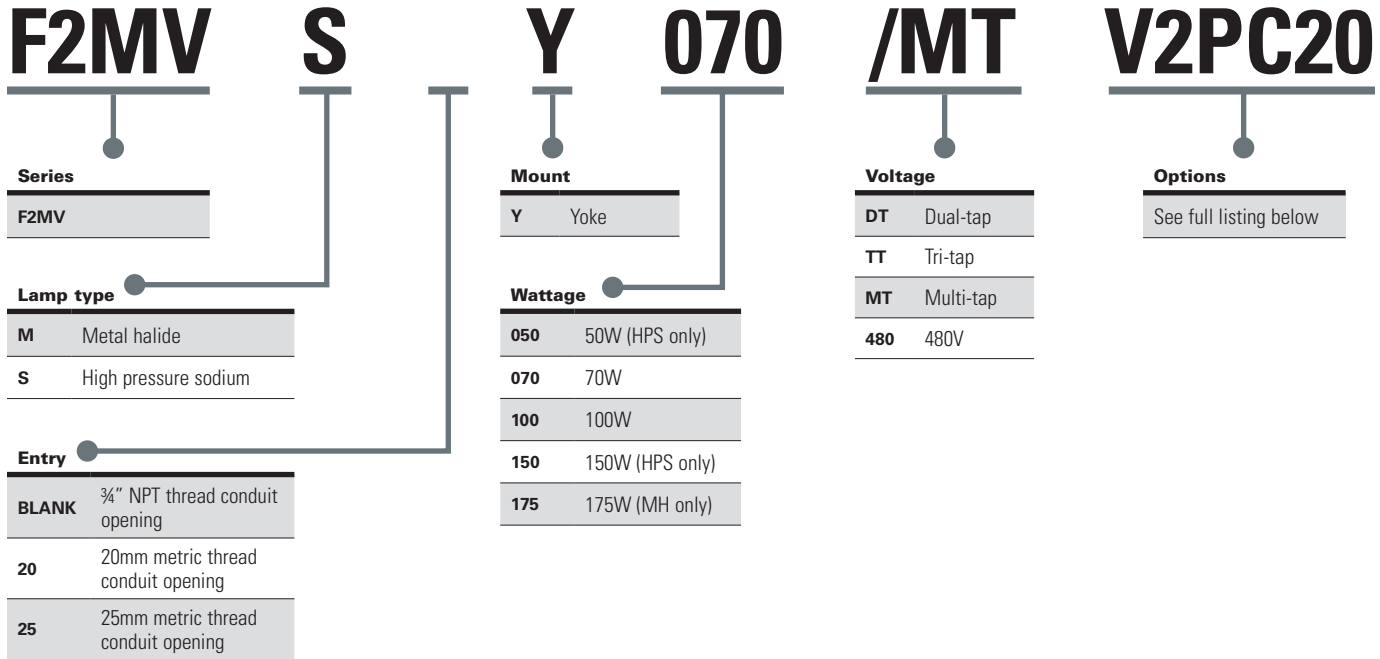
F2MV S Y 070 /MT V2PC20

Series

| F2MV |
|---|

Lamp type

| M | Metal halide |
|---|---|
| S | High pressure sodium |

Entry

| BLANK | ¾" NPT thread conduit opening |
|---|---|
| 20 | 20mm metric thread conduit opening |
| 25 | 25mm metric thread conduit opening |

Mount

| Y | Yoke |
|---|---|

Wattage

| 050 | 50W (HPS only) |
|---|---|
| 070 | 70W |
| 100 | 100W |
| 150 | 150W (HPS only) |
| 175 | 175W (MH only) |

Voltage

| DT | Dual-tap |
|---|---|
| TT | Tri-tap |
| MT | Multi-tap |
| 480 | 480V |

Options

See full listing below